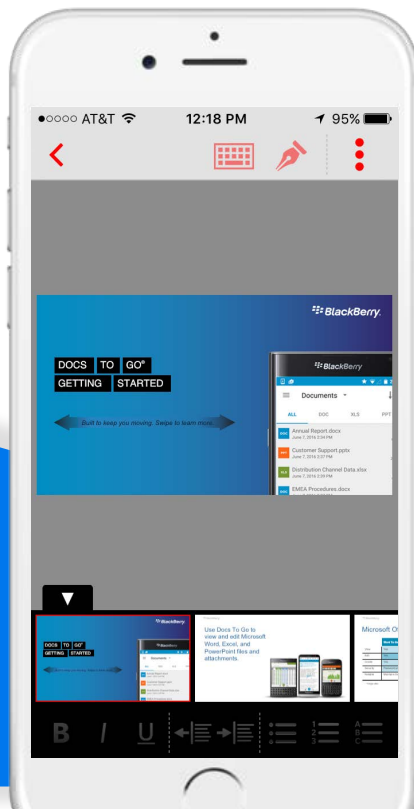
●○○○○ AT&T 12:18 PM 95%

BlackBerry.

DOCS TO GO®
GETTING STARTED

Built to keep you moving. Swipe to learn more.

BlackBerry

Documents

ALL DOC XLS PPT

Annual Report.docx
June 7, 2016 3:58 PM

Customer Support.pptx
June 7, 2016 3:57 PM

Distribution Channel Data.xlsx
June 7, 2016 3:58 PM

EMEA Procedures.docx

BlackBerry

DOCS TO GO®
GETTING STARTED

Use Docs To Go to view and edit Microsoft Word, Excel, and PowerPoint files and attachments.

Microsoft O

B I U

1
2
3

A
B
C